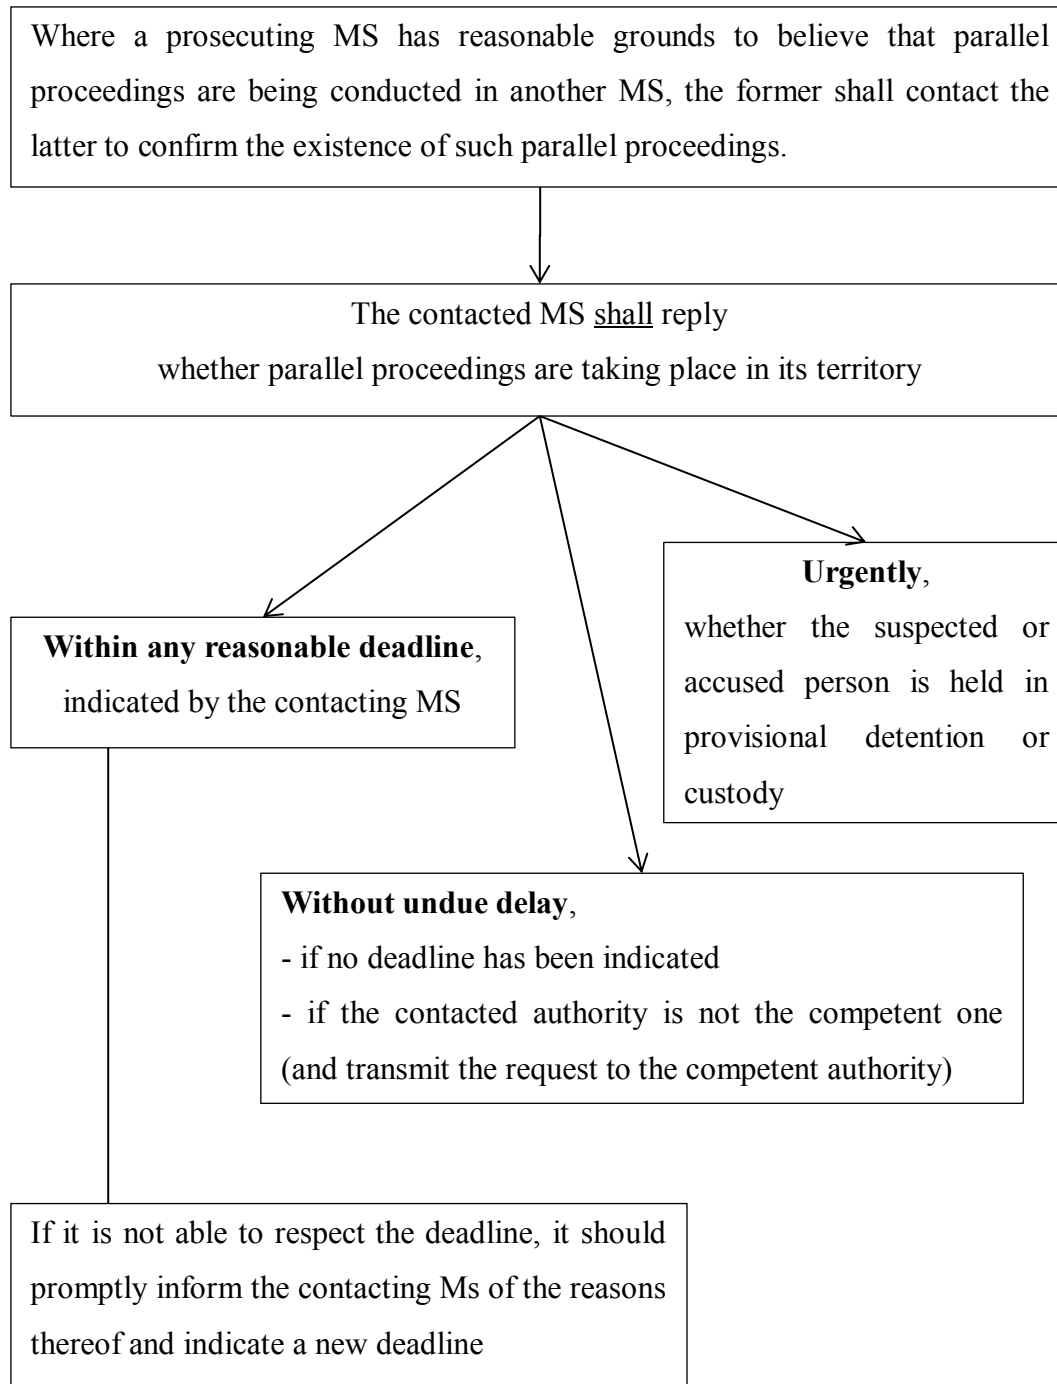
Where a prosecuting MS has reasonable grounds to believe that parallel proceedings are being conducted in another MS, the former shall contact the latter to confirm the existence of such parallel proceedings.

The contacted MS shall reply
whether parallel proceedings are taking place in its territory

**Within any reasonable deadline**, indicated by the contacting MS

**Urgently**,
whether the suspected or accused person is held in provisional detention or custody

**Without undue delay**,
- if no deadline has been indicated
- if the contacted authority is not the competent one (and transmit the request to the competent authority)

If it is not able to respect the deadline, it should promptly inform the contacting Ms of the reasons thereof and indicate a new deadline